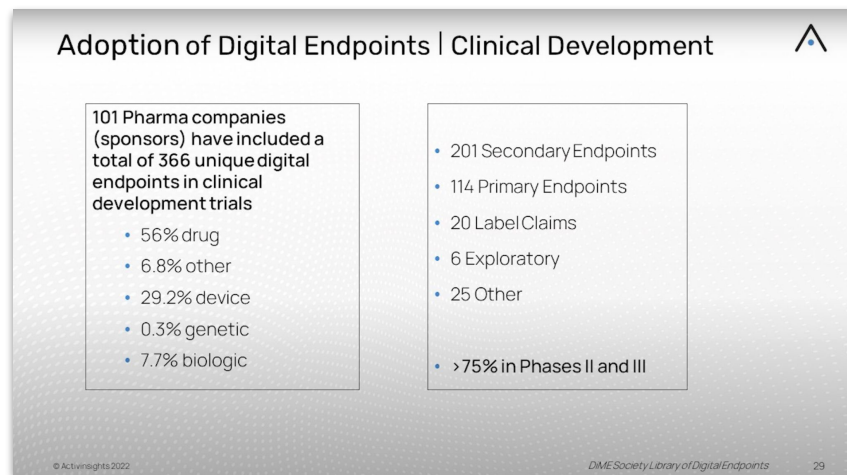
Adoption of Digital Endpoints | Clinical Development

101 Pharma companies (sponsors) have included a total of 366 unique digital endpoints in clinical development trials

- 56% drug
- 6.8% other
- 29.2% device
- 0.3% genetic
- 7.7% biologic

- 201 Secondary Endpoints
- 114 Primary Endpoints
- 20 Label Claims
- 6 Exploratory
- 25 Other

- >75% in Phases II and III

© Activinsights 2022

DiME Society Library of Digital Endpoints

29